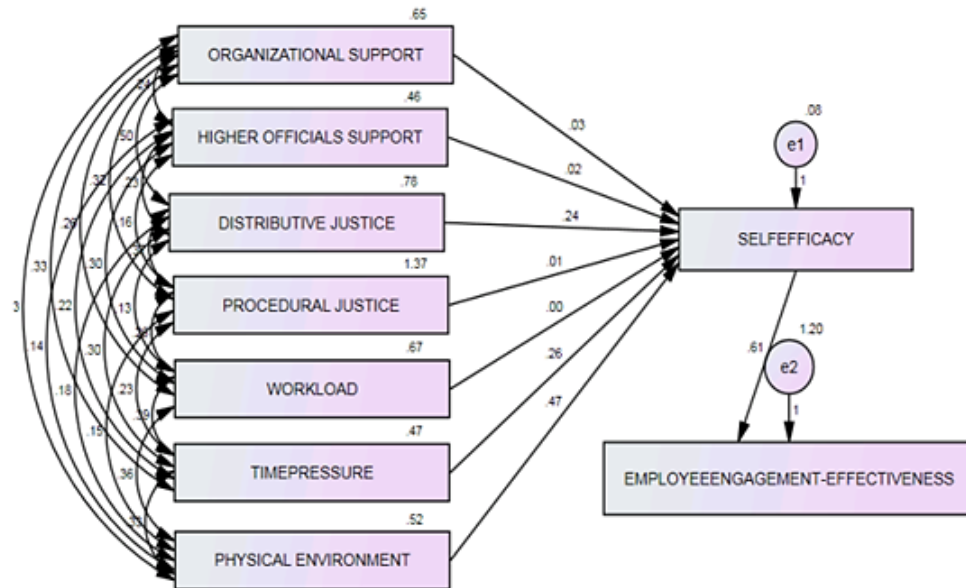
.65
ORGANIZATIONAL SUPPORT
.46
HIGHER OFFICIALS SUPPORT
.78
DISTRIBUTIVE JUSTICE
1.37
PROCEDURAL JUSTICE
.67
WORKLOAD
.47
TIMEPRESSURE
.52
PHYSICAL ENVIRONMENT

.34
.50
.32
.23
.29
.16
.33
.30
.13
3
.22
.14
.30
.18
.23
.39
.15
.36
.33

.03
.02
.24
.01
.00
.26
.47

.08
e1
1
SELFEFFICACY
.61
1.20
e2
1
EMPLOYEEENGAGEMENT-EFFECTIVENESS